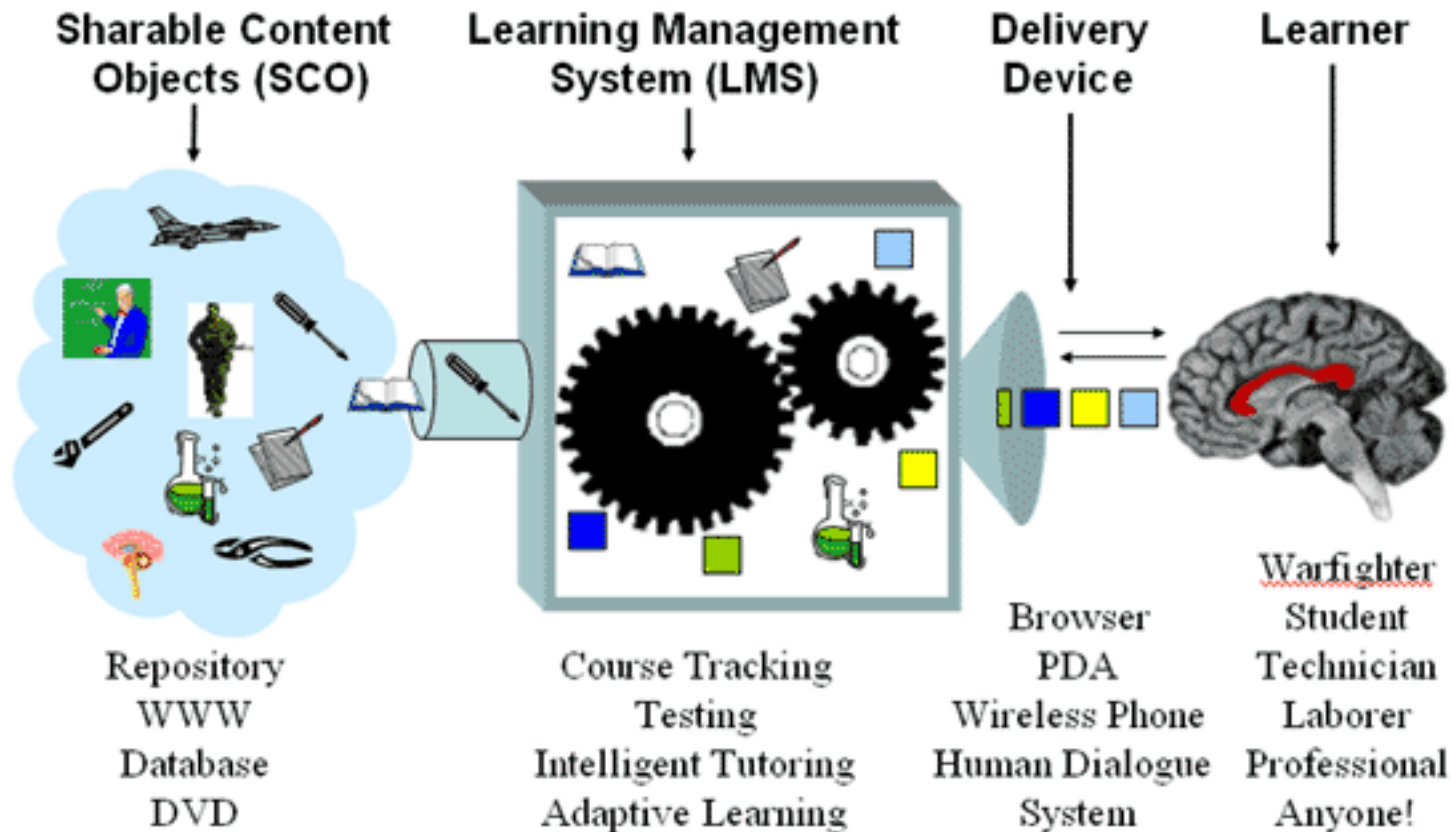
Sharable Content Objects (SCO)

Learning Management System (LMS)

Delivery Device

Learner

Repository
WWW
Database
DVD

Course Tracking
Testing
Intelligent Tutoring
Adaptive Learning

Browser
PDA
Wireless Phone
Human Dialogue System

Warfighter
Student
Technician
Laborer
Professional
Anyone!